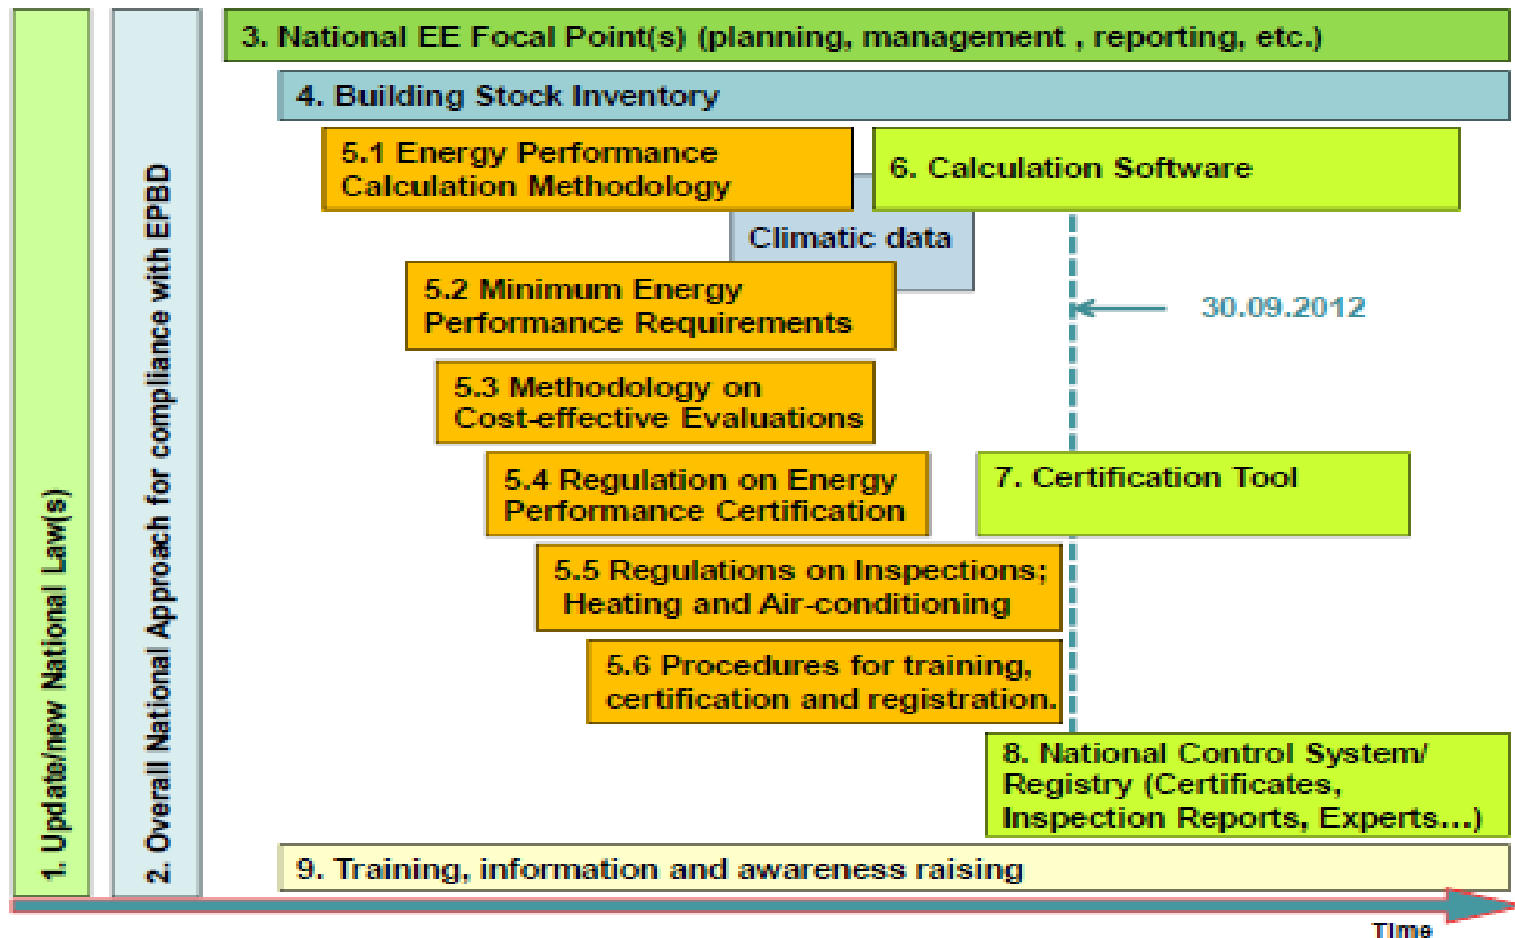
1. Update/new National Law(s)

2. Overall National Approach for compliance with EPBD

3. National EE Focal Point(s) (planning, management , reporting, etc.)

4. Building Stock Inventory

5.1 Energy Performance Calculation Methodology

6. Calculation Software

Climatic data

5.2 Minimum Energy Performance Requirements

30.09.2012

5.3 Methodology on Cost-effective Evaluations

5.4 Regulation on Energy Performance Certification

7. Certification Tool

5.5 Regulations on Inspections; Heating and Air-conditioning

5.6 Procedures for training, certification and registration.

8. National Control System/ Registry (Certificates, Inspection Reports, Experts...)

9. Training, information and awareness raising

Time